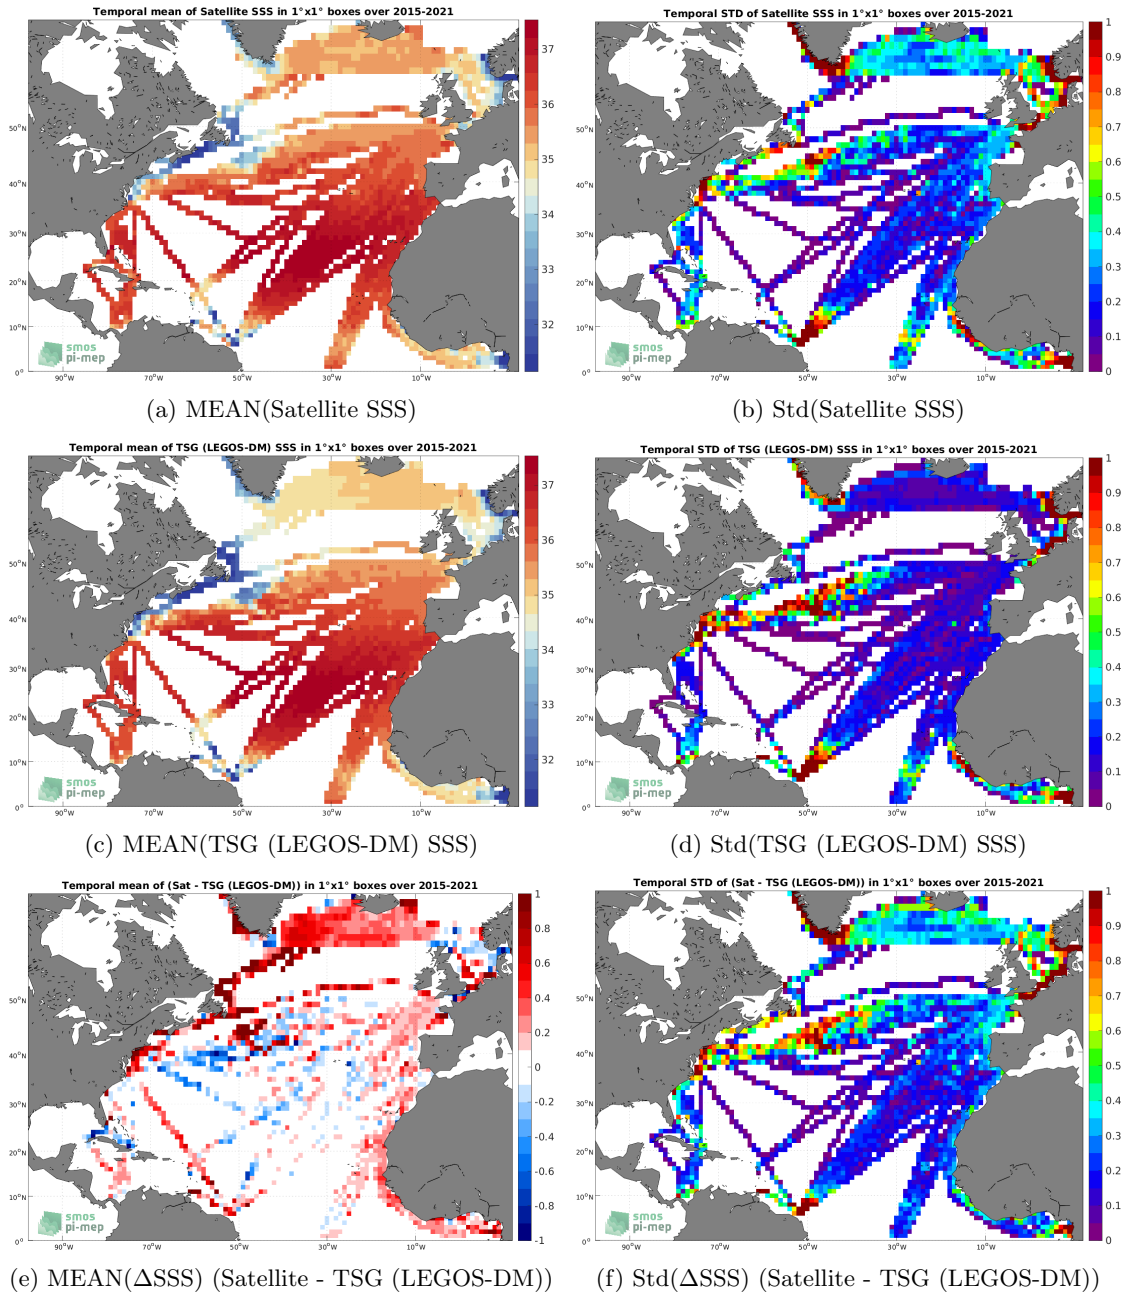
Temporal mean of Satellite SSS in 1°x1° boxes over 2015-2021

37
36
35
34
33
32

50°N
40°N
30°N
20°N
10°N
0°

90°W 70°W 50°W 30°W 10°W

smos pi-mep

(a) MEAN(Satellite SSS)

Temporal STD of Satellite SSS in 1°x1° boxes over 2015-2021

1
0.9
0.8
0.7
0.6
0.5
0.4
0.3
0.2
0.1
0

50°N
40°N
30°N
20°N
10°N
0°

90°W 70°W 50°W 30°W 10°W

smos pi-mep

(b) Std(Satellite SSS)

Temporal mean of TSG (LEGOS-DM) SSS in 1°x1° boxes over 2015-2021

37
36
35
34
33
32

50°N
40°N
30°N
20°N
10°N
0°

90°W 70°W 50°W 30°W 10°W

smos pi-mep

(c) MEAN(TSG (LEGOS-DM) SSS)

Temporal STD of TSG (LEGOS-DM) SSS in 1°x1° boxes over 2015-2021

1
0.9
0.8
0.7
0.6
0.5
0.4
0.3
0.2
0.1
0

50°N
40°N
30°N
20°N
10°N
0°

90°W 70°W 50°W 30°W 10°W

smos pi-mep

(d) Std(TSG (LEGOS-DM) SSS)

Temporal mean of (Sat - TSG (LEGOS-DM)) in 1°x1° boxes over 2015-2021

1
0.8
0.6
0.4
0.2
0
-0.2
-0.4
-0.6
-0.8
-1

50°N
40°N
30°N
20°N
10°N
0°

90°W 70°W 50°W 30°W 10°W

smos pi-mep

(e) MEAN($\Delta$SSS) (Satellite - TSG (LEGOS-DM))

Temporal STD of (Sat - TSG (LEGOS-DM)) in 1°x1° boxes over 2015-2021

1
0.9
0.8
0.7
0.6
0.5
0.4
0.3
0.2
0.1
0

50°N
40°N
30°N
20°N
10°N
0°

90°W 70°W 50°W 30°W 10°W

smos pi-mep

(f) Std($\Delta$SSS) (Satellite - TSG (LEGOS-DM))